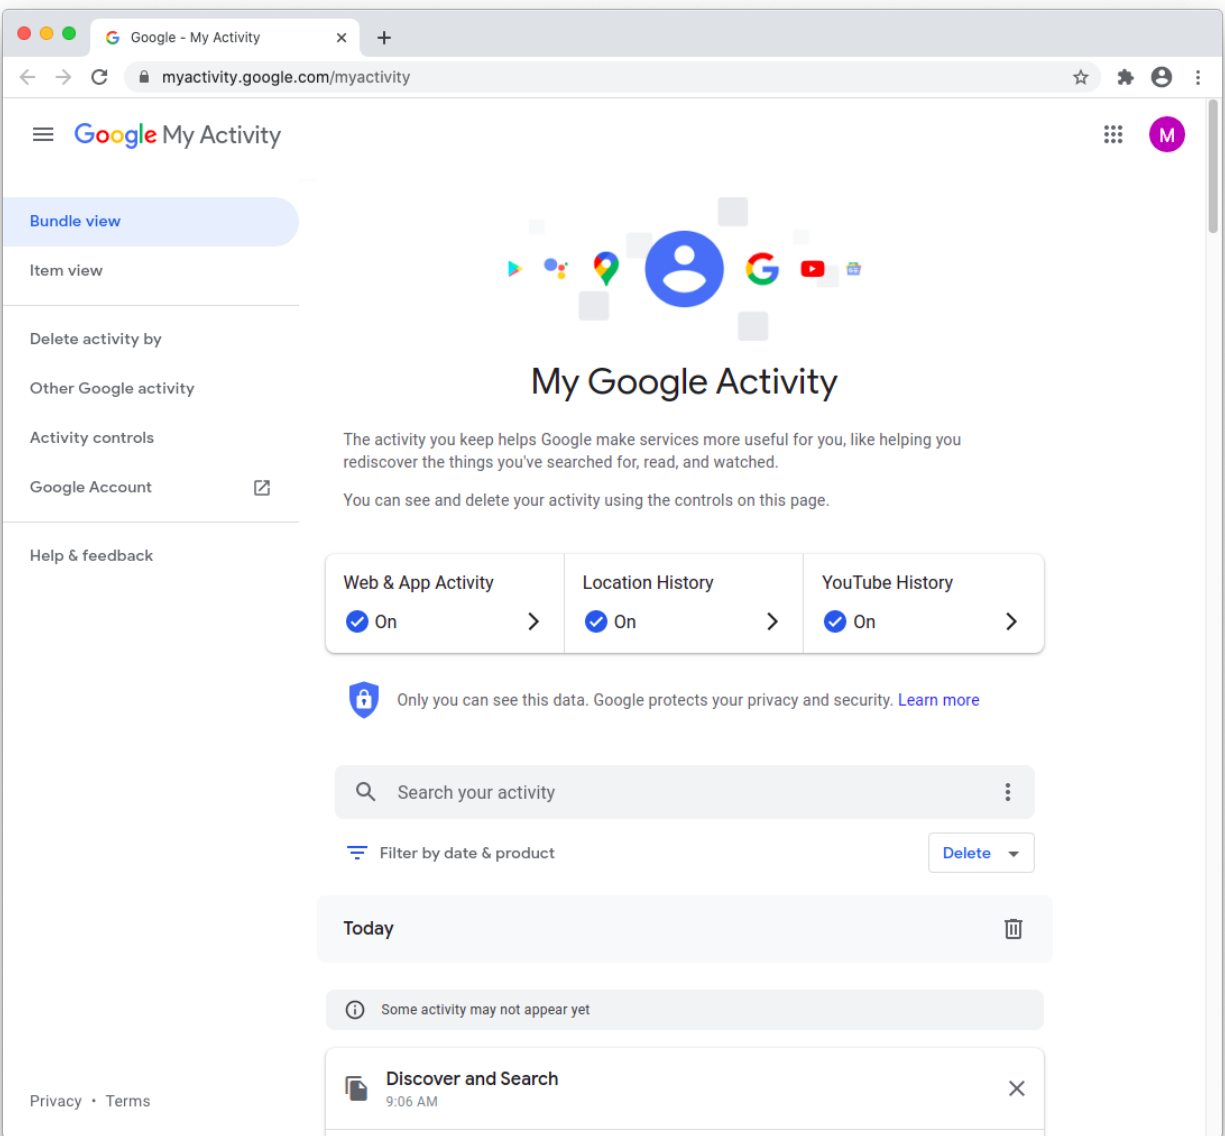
Google - My Activity

myactivity.google.com/myactivity

Google My Activity

M

Bundle view

Item view

Delete activity by

Other Google activity

Activity controls

Google Account

Help & feedback

Privacy · Terms

My Google Activity

The activity you keep helps Google make services more useful for you, like helping you rediscover the things you've searched for, read, and watched.

You can see and delete your activity using the controls on this page.

| Web & App Activity | Location History | YouTube History |
|---|---|---|
| On | On | On |

Only you can see this data. Google protects your privacy and security. Learn more

Search your activity

Filter by date & product

Delete

Today

Some activity may not appear yet

Discover and Search
9:06 AM